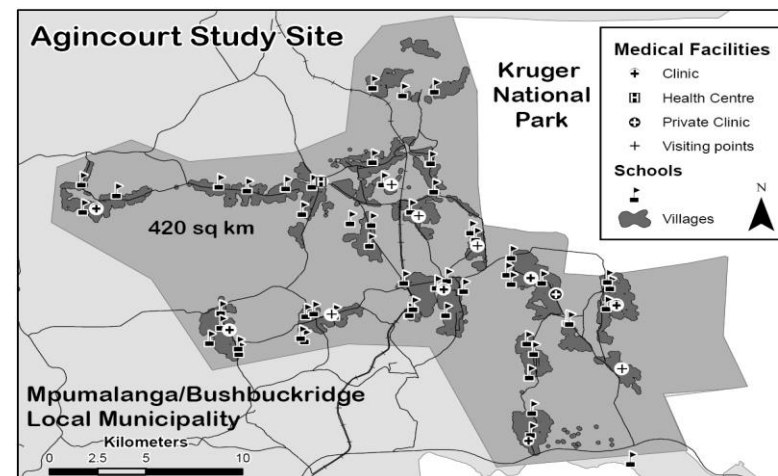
Agincourt Study Site

Kruger National Park

Medical Facilities
Clinic
Health Centre
Private Clinic
Visiting points
Schools
Villages
N

420 sq km

Mpumalanga/Bushbuckridge Local Municipality
Kilometers
0 2.5 5 10